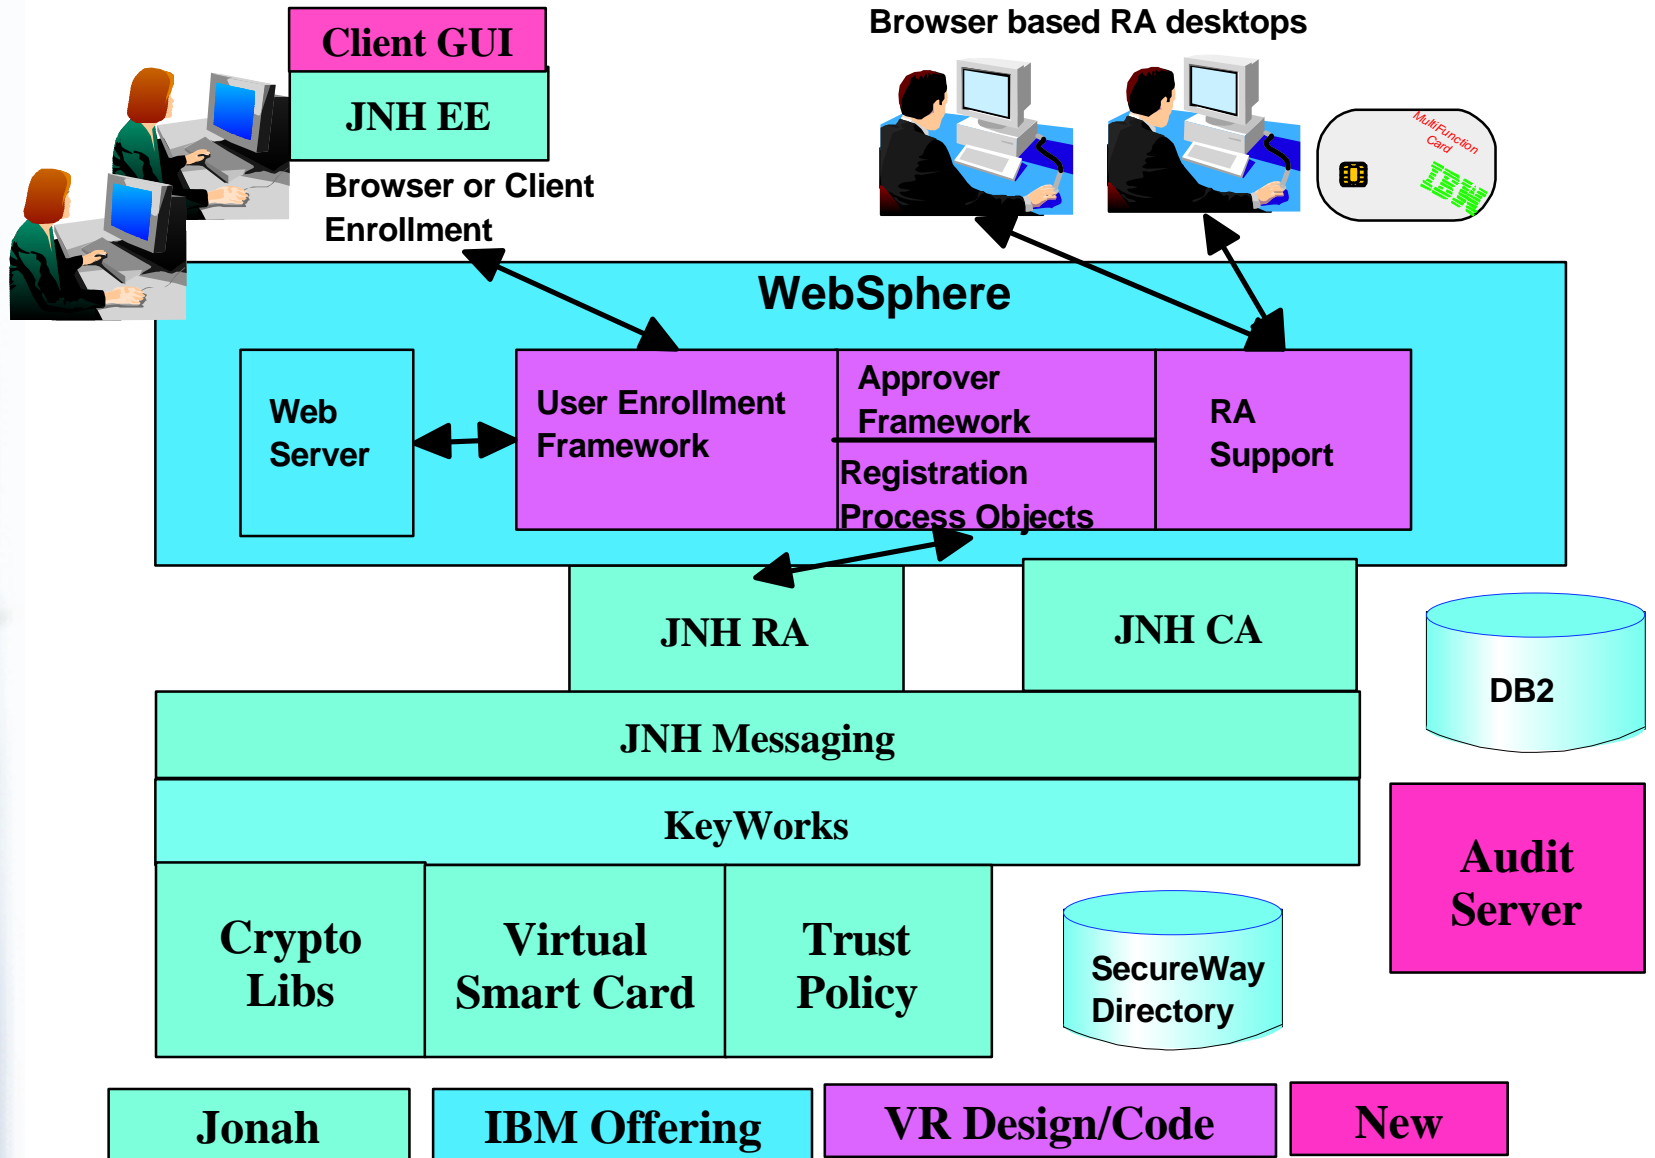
Client GUI

JNH EE

Browser or Client Enrollment

Browser based RA desktops

MultiFunction Card

IBM

WebSphere

Web Server

User Enrollment Framework

Approver Framework

Registration Process Objects

RA Support

JNH RA

JNH CA

DB2

JNH Messaging

KeyWorks

Audit Server

Crypto Libs

Virtual Smart Card

Trust Policy

SecureWay Directory

Jonah

IBM Offering

VR Design/Code

New